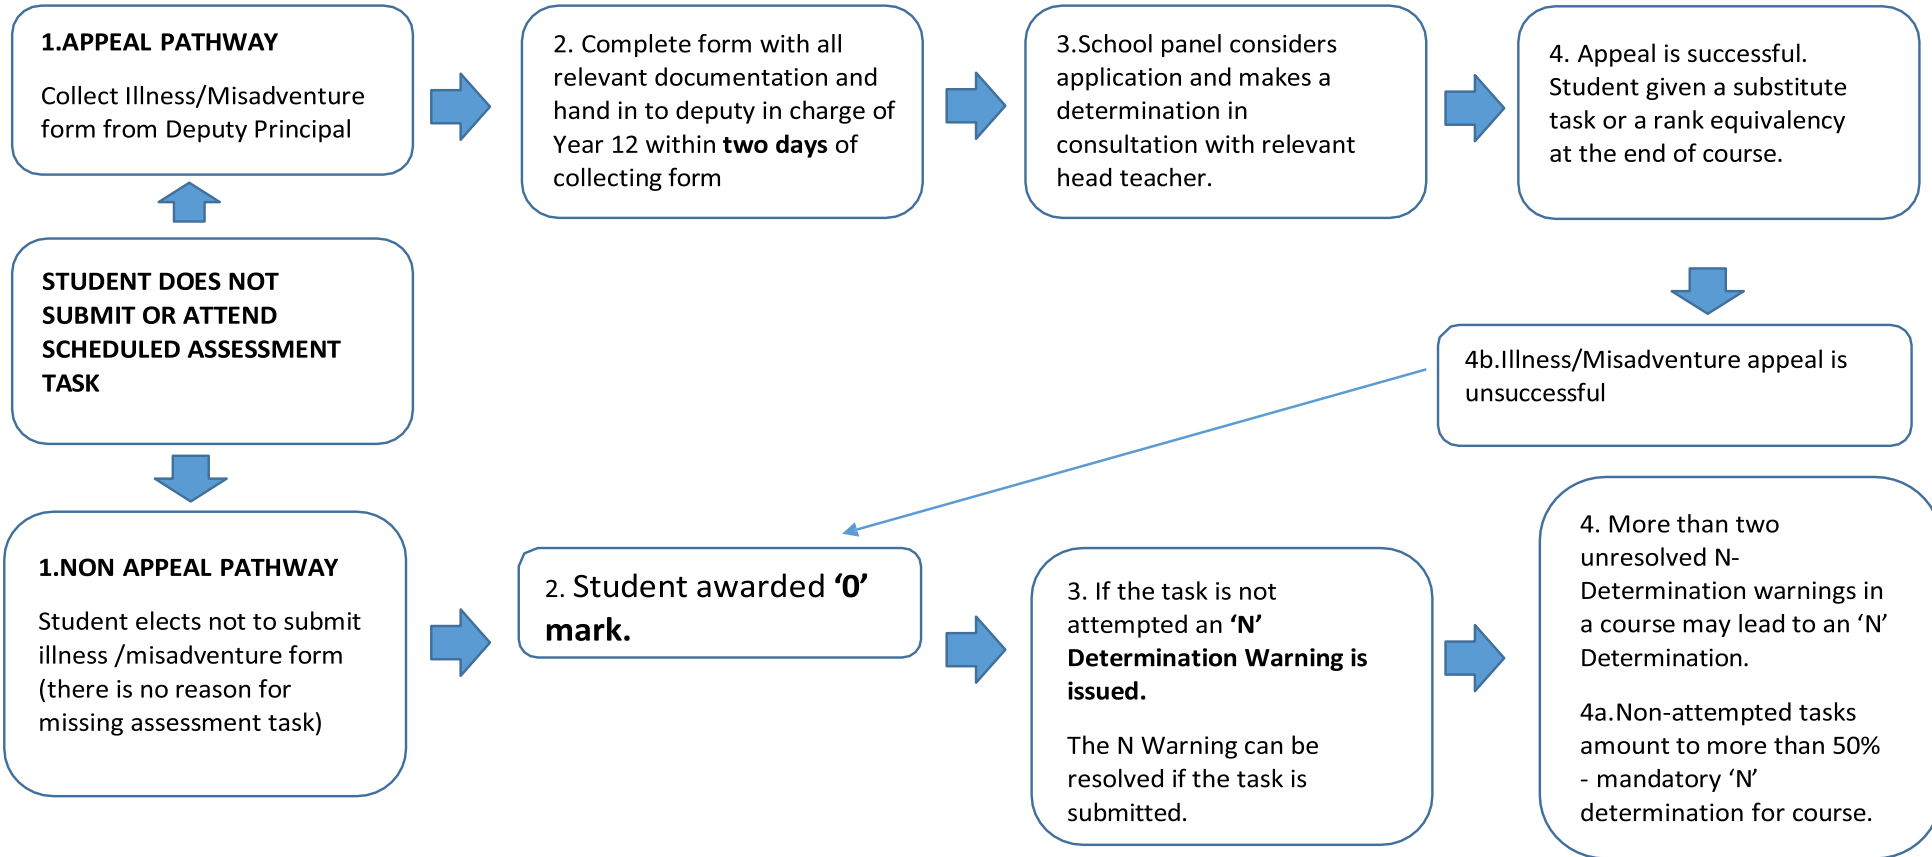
1.APPEAL PATHWAY

Collect Illness/Misadventure form from Deputy Principal

2. Complete form with all relevant documentation and hand in to deputy in charge of Year 12 within **two days** of collecting form

3.School panel considers application and makes a determination in consultation with relevant head teacher.

4. Appeal is successful. Student given a substitute task or a rank equivalency at the end of course.

STUDENT DOES NOT SUBMIT OR ATTEND SCHEDULED ASSESSMENT TASK

4b.Illness/Misadventure appeal is unsuccessful

1.NON APPEAL PATHWAY

Student elects not to submit illness /misadventure form (there is no reason for missing assessment task)

2. Student awarded **'0' mark.**

3. If the task is not attempted an **'N' Determination Warning is issued.**

The N Warning can be resolved if the task is submitted.

4. More than two unresolved N-Determination warnings in a course may lead to an 'N' Determination.

4a.Non-attempted tasks amount to more than 50% - mandatory 'N' determination for course.